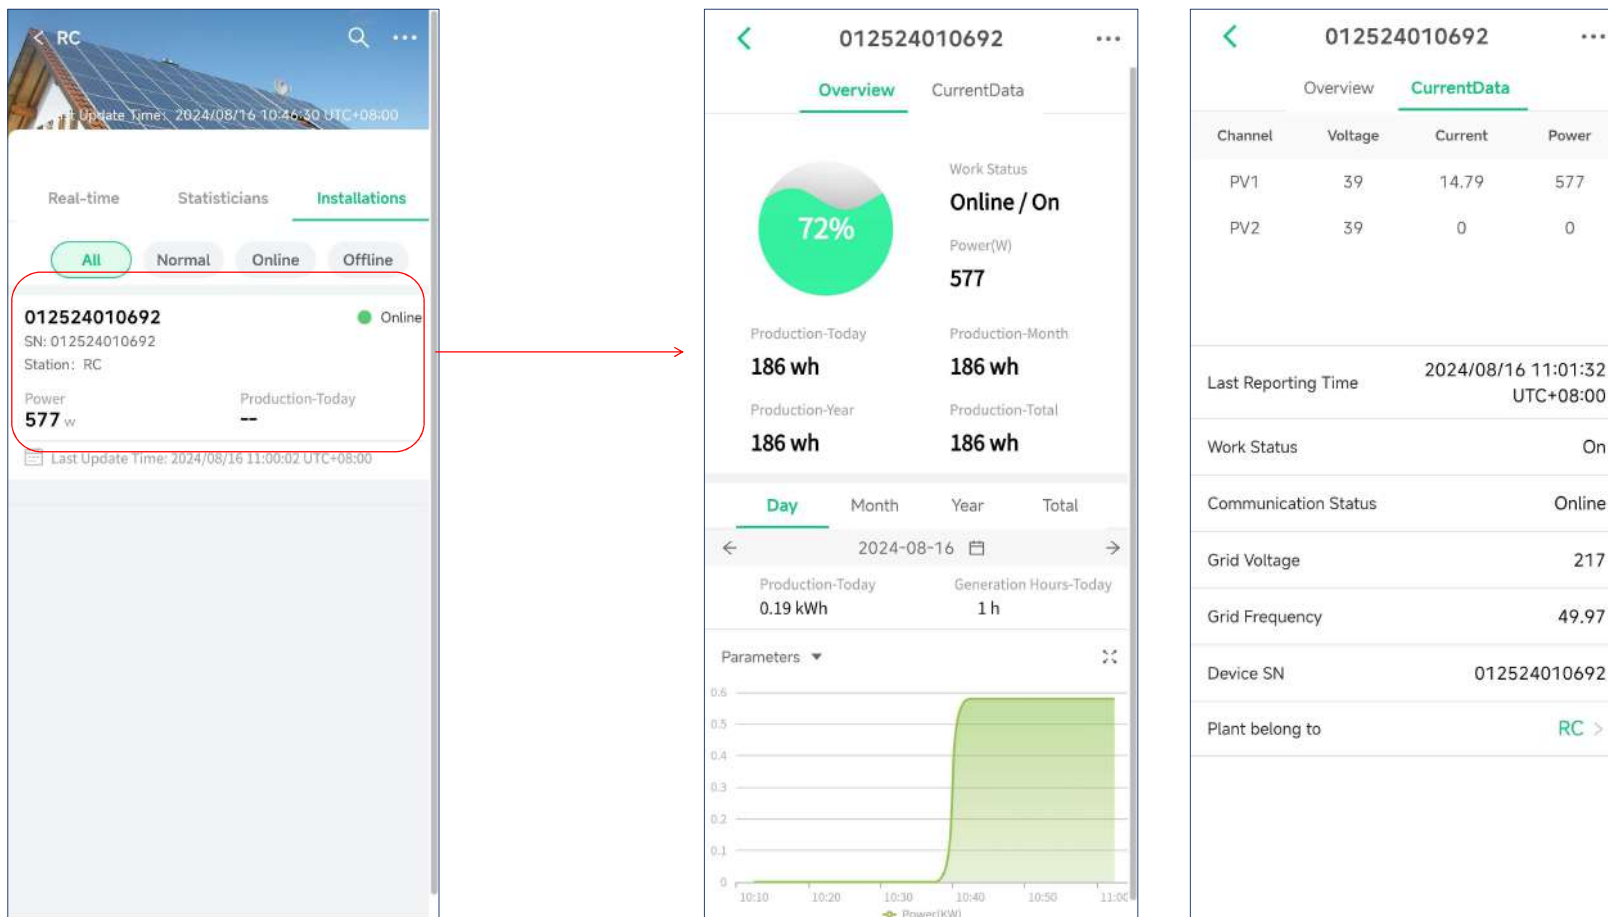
RC

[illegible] Update Time: 2024/08/16 10:46:30 UTC+08:00

Real-time Statisticians Installations

All Normal Online Offline

012524010692 Online
SN: 012524010692
Station: RC

Power
577 w

Production-Today
--

Last Update Time: 2024/08/16 11:00:02 UTC+08:00

012524010692

Overview CurrentData

72%

Work Status
Online / On

Power(W)
577

Production-Today
186 wh

Production-Month
186 wh

Production-Year
186 wh

Production-Total
186 wh

Day Month Year Total

2024-08-16

Production-Today
0.19 kWh

Generation Hours-Today
1 h

Parameters

0.6
0.5
0.4
0.3
0.2
0.1
0

10:10 10:20 10:30 10:40 10:50 11:0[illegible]

Power(KW)

012524010692

Overview CurrentData

| Channel | Voltage | Current | Power |
|---|---|---|---|
| PV1 | 39 | 14.79 | 577 |
| PV2 | 39 | 0 | 0 |

| | |
|---|---|
| Last Reporting Time | 2024/08/16 11:01:32 UTC+08:00 |
| Work Status | On |
| Communication Status | Online |
| Grid Voltage | 217 |
| Grid Frequency | 49.97 |
| Device SN | 012524010692 |
| Plant belong to | RC |